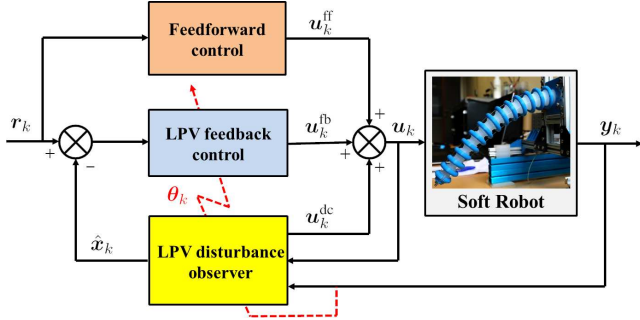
Feedforward control

$\boldsymbol{u}_k^{\mathrm{ff}}$

$\boldsymbol{r}_k$

+

−

LPV feedback control

$\boldsymbol{u}_k^{\mathrm{fb}}$

+

+

+

$\boldsymbol{u}_k$

Soft Robot

$\boldsymbol{y}_k$

$\boldsymbol{\theta}_k$

$\boldsymbol{u}_k^{\mathrm{dc}}$

$\hat{\boldsymbol{x}}_k$

LPV disturbance observer